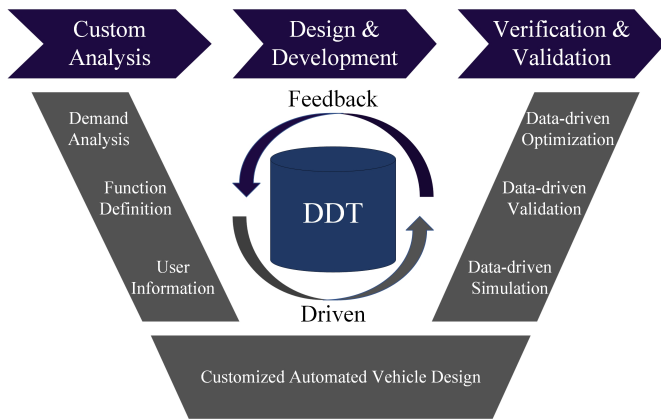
Custom Analysis

Design & Development

Verification & Validation

Demand Analysis

Function Definition

User Information

Feedback

DDT

Driven

Data-driven Optimization

Data-driven Validation

Data-driven Simulation

Customized Automated Vehicle Design